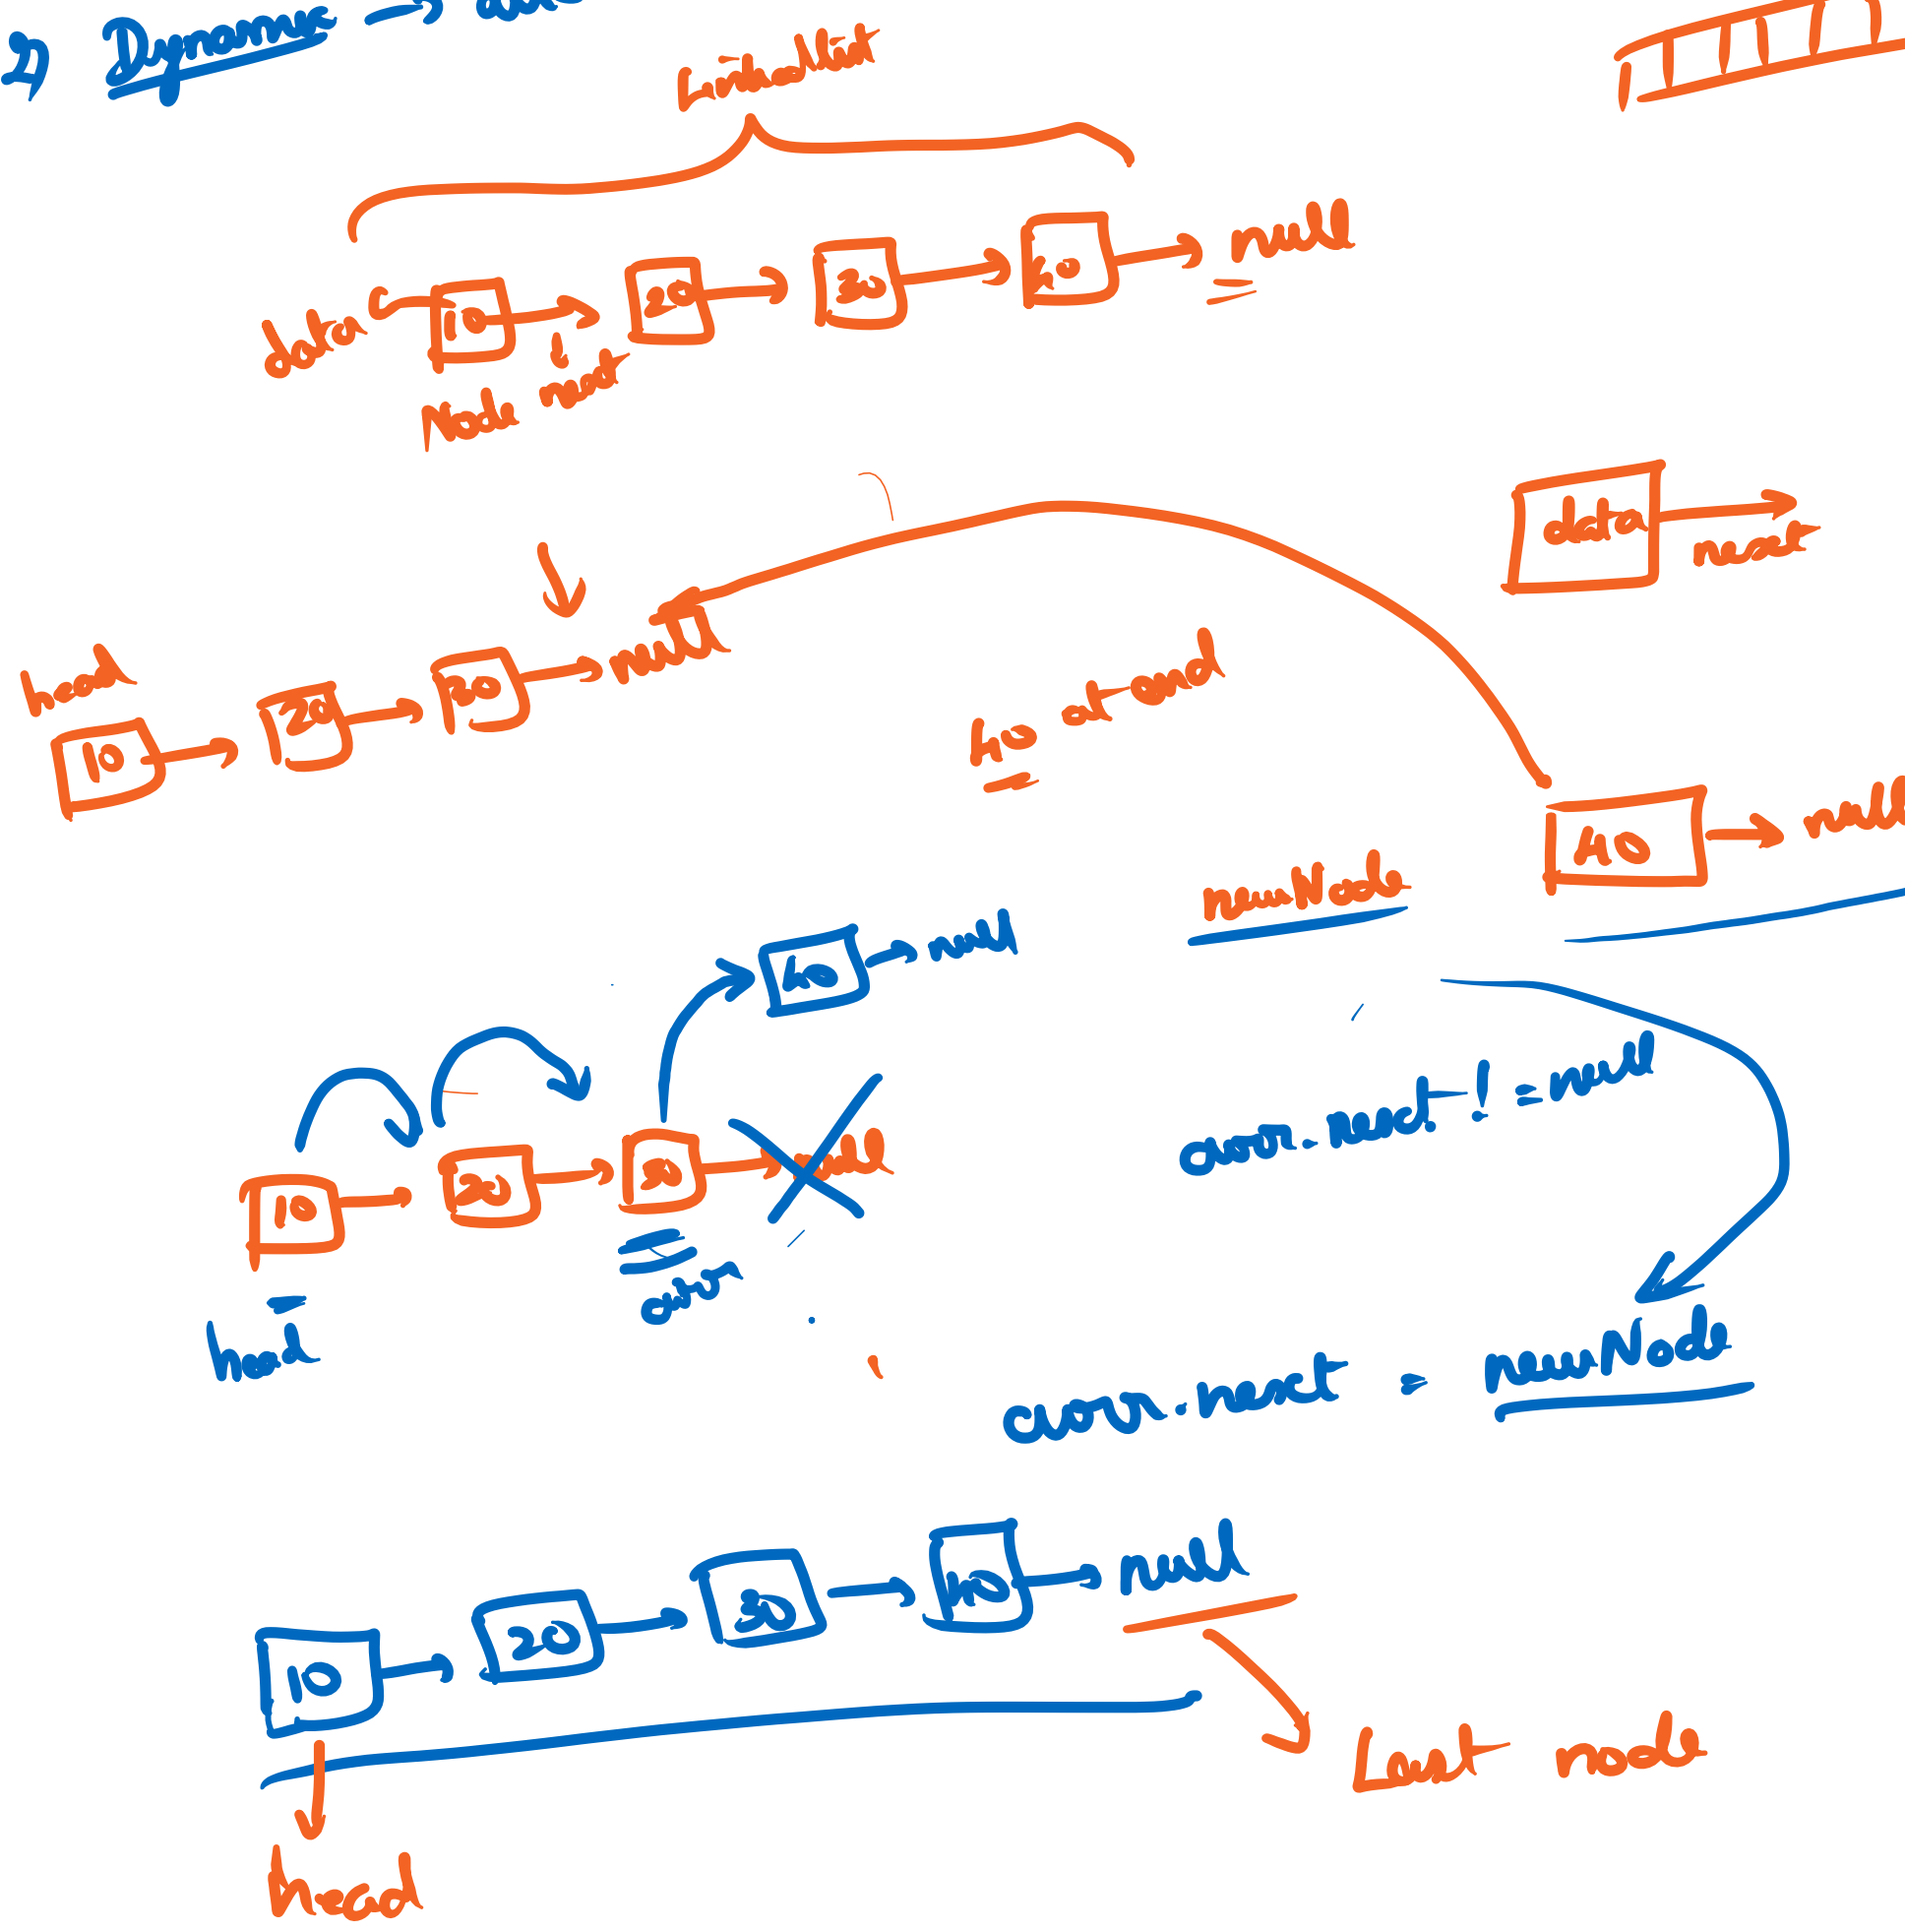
2) Dynamic → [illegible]

Linkedlist

data ← 10 → 20 → 30 → 40 → null

Node next

data → next

head

10 → 20 → 30 → null

40 at end

40 → null

newNode

40 → null

10 → 20 → 30 → null

head

curr

curr.next != null

curr.next = newNode

10 → 20 → 30 → 40 → null

Last node

head